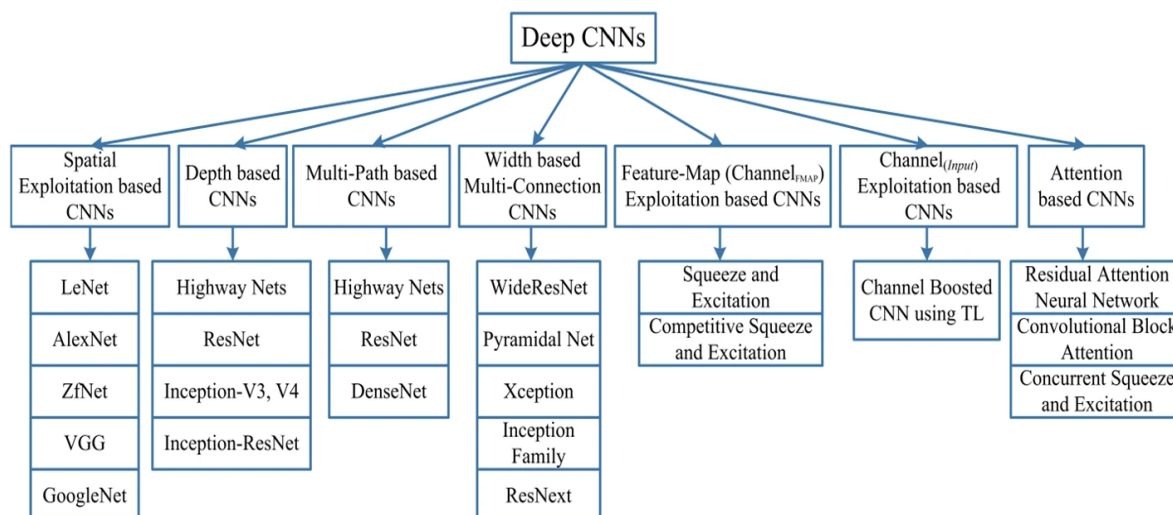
Deep CNNs

Spatial Exploitation based CNNs

LeNet

AlexNet

ZfNet

VGG

GoogleNet

Depth based CNNs

Highway Nets

ResNet

Inception-V3, V4

Inception-ResNet

Multi-Path based CNNs

Highway Nets

ResNet

DenseNet

Width based Multi-Connection CNNs

WideResNet

Pyramidal Net

Xception

Inception Family

ResNext

Feature-Map (Channel$_{FMAP}$) Exploitation based CNNs

Squeeze and Excitation

Competitive Squeeze and Excitation

Channel$_{(Input)}$ Exploitation based CNNs

Channel Boosted CNN using TL

Attention based CNNs

Residual Attention Neural Network

Convolutional Block Attention

Concurrent Squeeze and Excitation